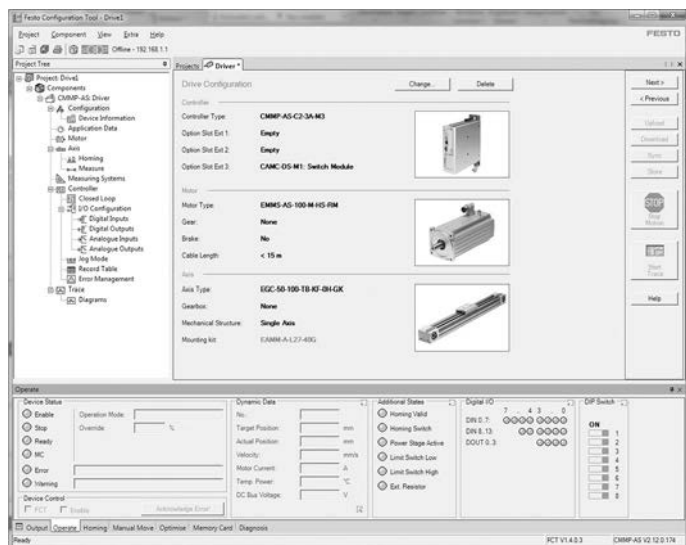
Festo Configuration Tool - Drive1

FESTO

Project Component View Extra Help

Offline - 192.168.1.1

Project Tree

Project: Drive1
Components
CMMP-AS: Driver
Configuration
Device Information
Application Data
Motor
Axis
Homing
Measure
Measuring Systems
Controller
Closed Loop
I/O Configuration
Digital Inputs
Digital Outputs
Analogue Inputs
Analogue Outputs
Jog Mode
Record Table
Error Management
Trace
Diagrams

Projects Driver *

Drive Configuration

Change... Delete

Controller

Controller Type: CMMP-AS-C2-3A-M3
Option Slot Ext 1: Empty
Option Slot Ext 2: Empty
Option Slot Ext 3: CAMC-DS-M1: Switch Module

Motor

Motor Type: EMMS-AS-100-M-HS-RM
Gear: None
Brake: No
Cable Length: < 15 m

Axis

Axis Type: EGC-50-100-TB-KF-0H-GK
Gearbox: None
Mechanical Structure: Single Axis
Mounting kit: EAMM-A-L27-40G

Next >
< Previous
Upload
Download
Sync
Store
STOP
Stop Motion
Start Trace
Help

Operate

Device Status
Enable
Stop
Ready
MC
Error
Warning
Operation Mode:
Override: %

Device Control
FCT Enable
Acknowledge Error!

Dynamic Data
No.:
Target Position: mm
Actual Position: mm
Velocity: mm/s
Motor Current: A
Temp. Power: °C
DC Bus Voltage: V

Additional States
Homing Valid
Homing Switch
Power Stage Active
Limit Switch Low
Limit Switch High
Ext. Resistor

Digital I/O
7 4 3 0
DIN 0..7:
DIN 8..13:
DOUT 0..3:

DIP Switch
ON
1
2
3
4
5
6
7
8

Output Operate Homing Manual Move Optimise Memory Card Diagnosis

Ready

FCT V1.4.0.3

CMMP-AS V2.12.0.174